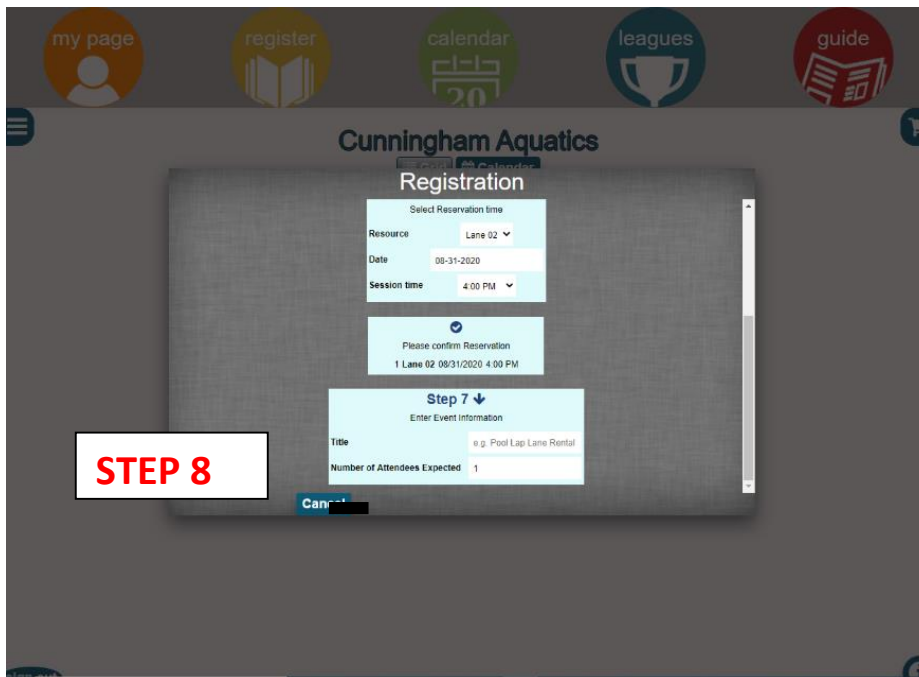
my page register calendar 20 leagues guide

Cunningham Aquatics

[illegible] Calendar

Registration

Select Reservation time

Resource Lane 02

Date 08-31-2020

Session time 4:00 PM

Please confirm Reservation

1 Lane 02 08/31/2020 4:00 PM

Step 7

Enter Event Information

Title e.g. Pool Lap Lane Rental

Number of Attendees Expected 1

STEP 8

Canc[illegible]